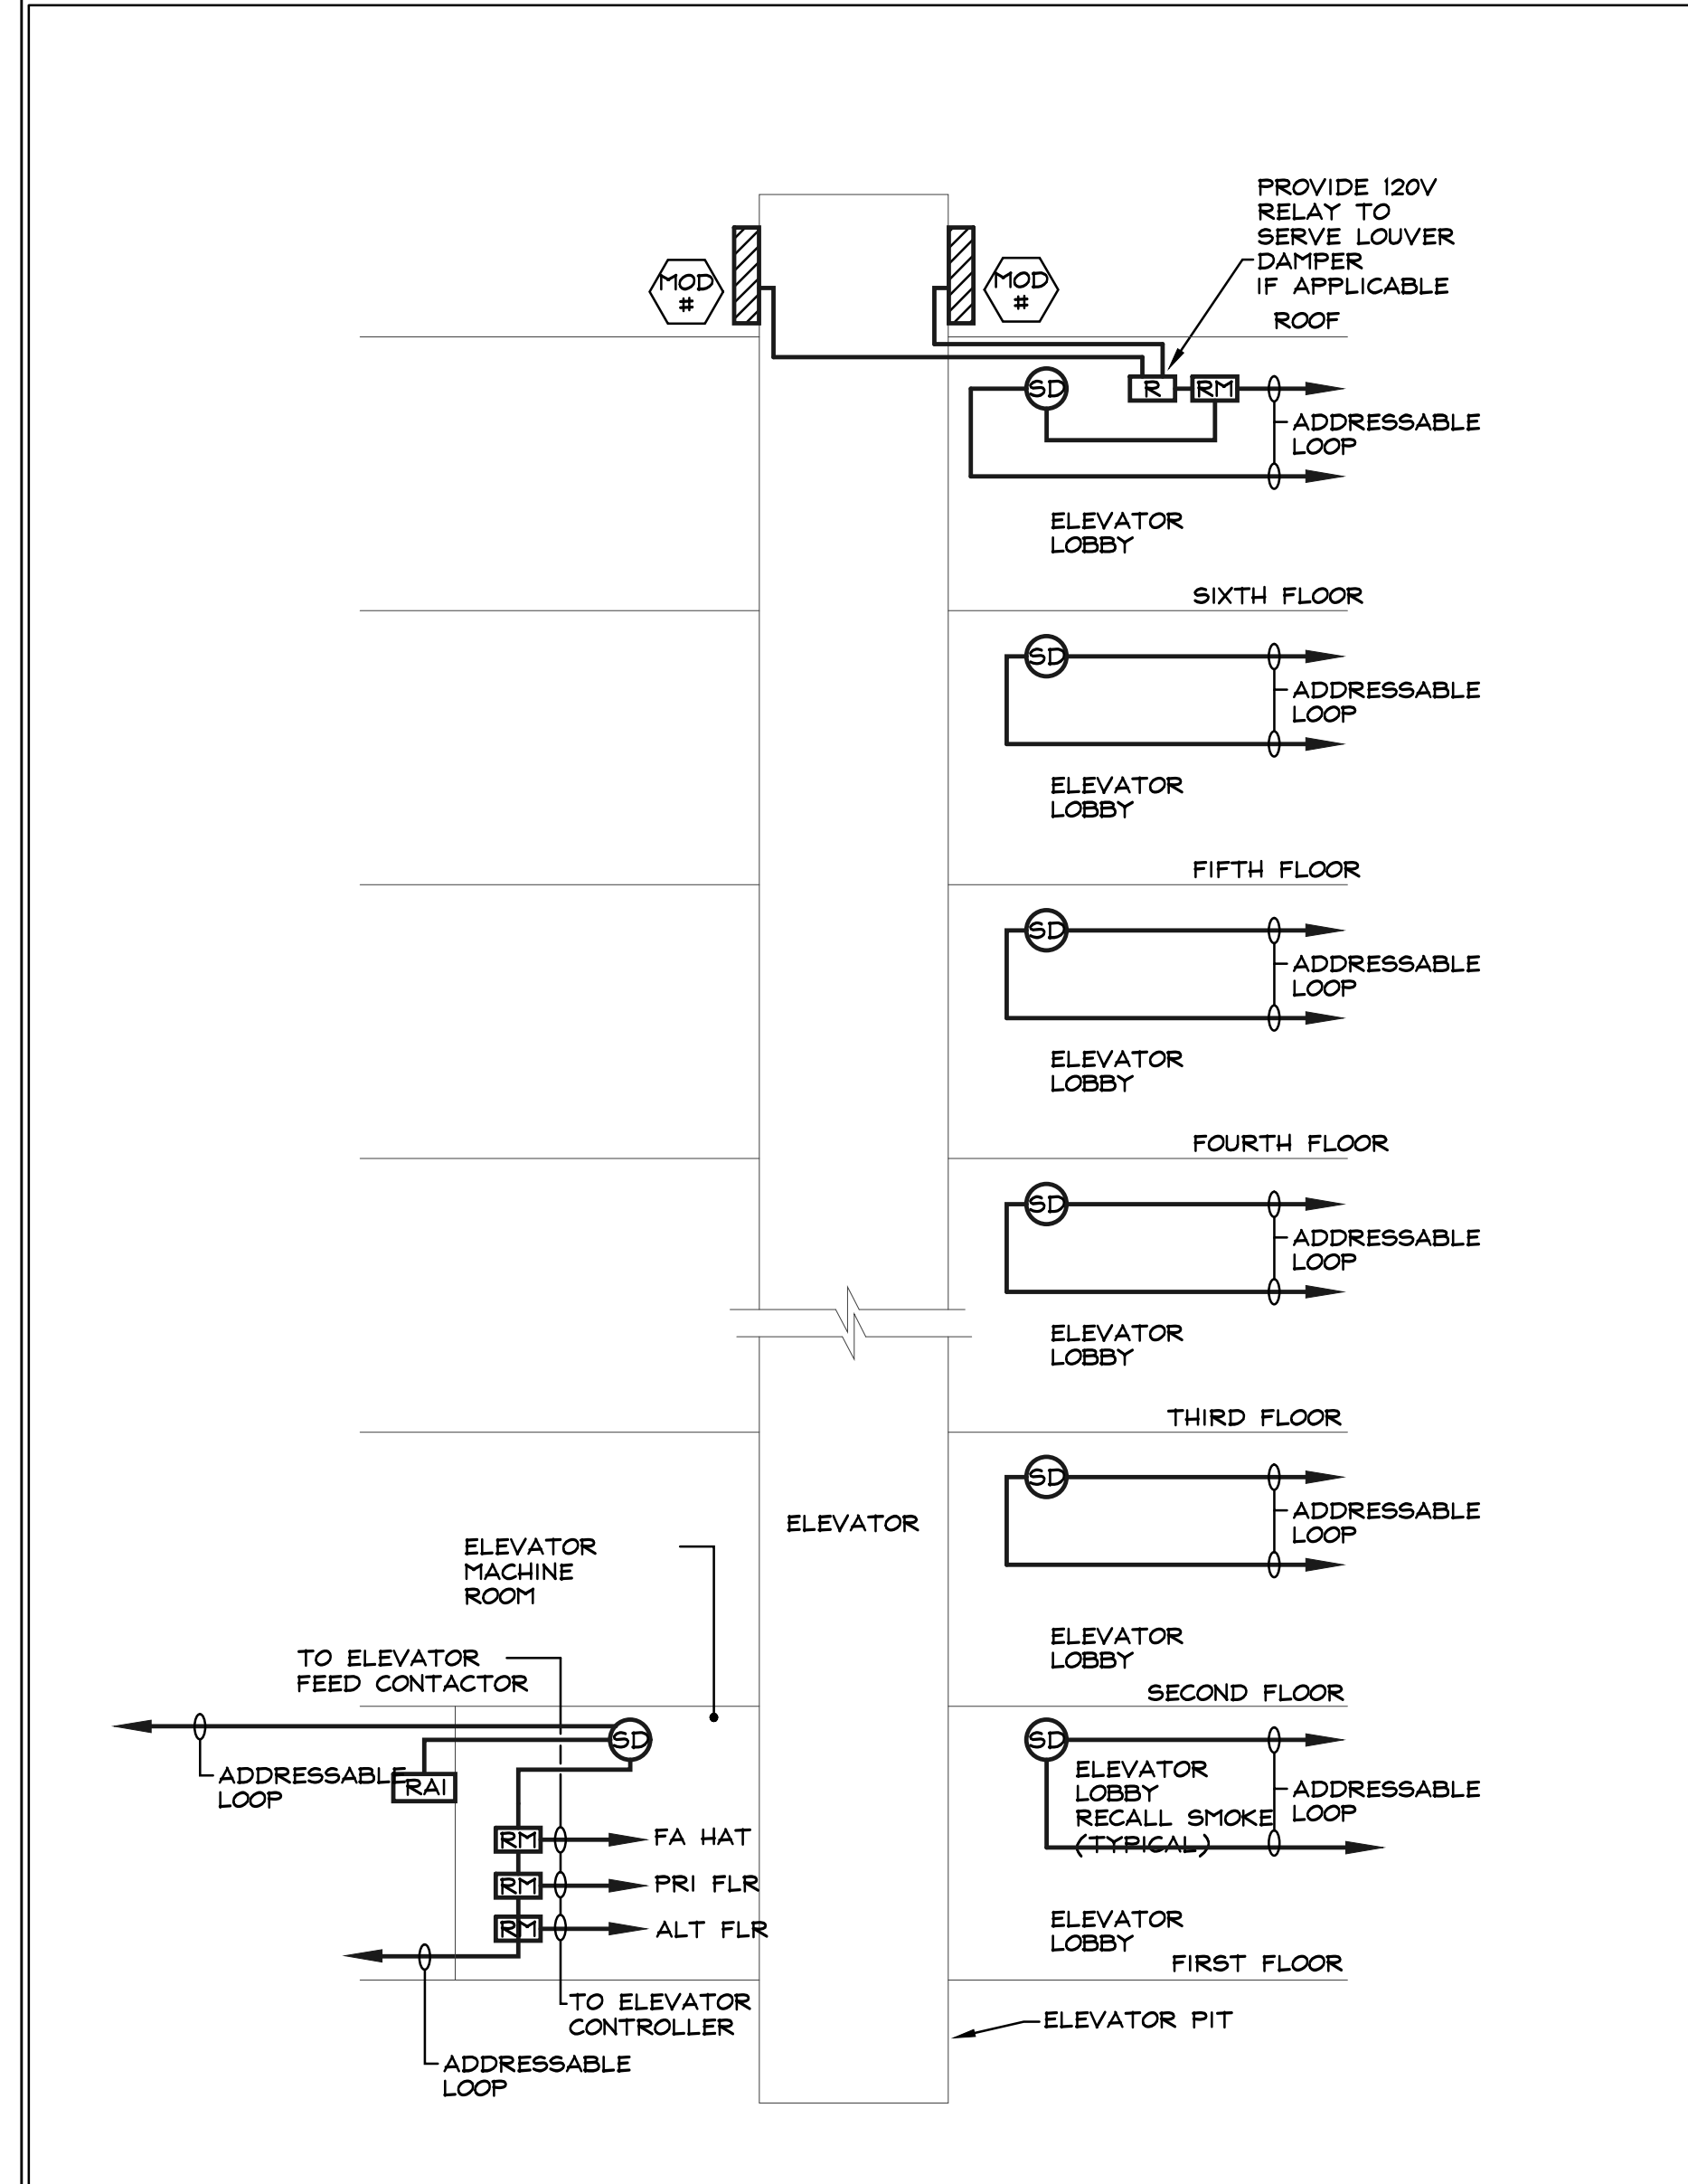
PROVIDE 120V RELAY TO SERVE LOUVER DAMPER IF APPLICABLE

MOD #

MOD #

ROOF

R

RM

SD

ADDRESSABLE LOOP

ELEVATOR LOBBY

SIXTH FLOOR

SD

ADDRESSABLE LOOP

ELEVATOR LOBBY

FIFTH FLOOR

SD

ADDRESSABLE LOOP

ELEVATOR LOBBY

FOURTH FLOOR

SD

ADDRESSABLE LOOP

ELEVATOR LOBBY

THIRD FLOOR

SD

ADDRESSABLE LOOP

ELEVATOR

ELEVATOR MACHINE ROOM

ELEVATOR LOBBY

TO ELEVATOR FEED CONTACTOR

SECOND FLOOR

SD

SD

ADDRESSABLE LOOP

RAI

ELEVATOR LOBBY RECALL SMOKE (TYPICAL)

ADDRESSABLE LOOP

RM

FA HAT

RM

PRI FLR

RM

ALT FLR

ELEVATOR LOBBY

FIRST FLOOR

TO ELEVATOR CONTROLLER

ELEVATOR PIT

ADDRESSABLE LOOP